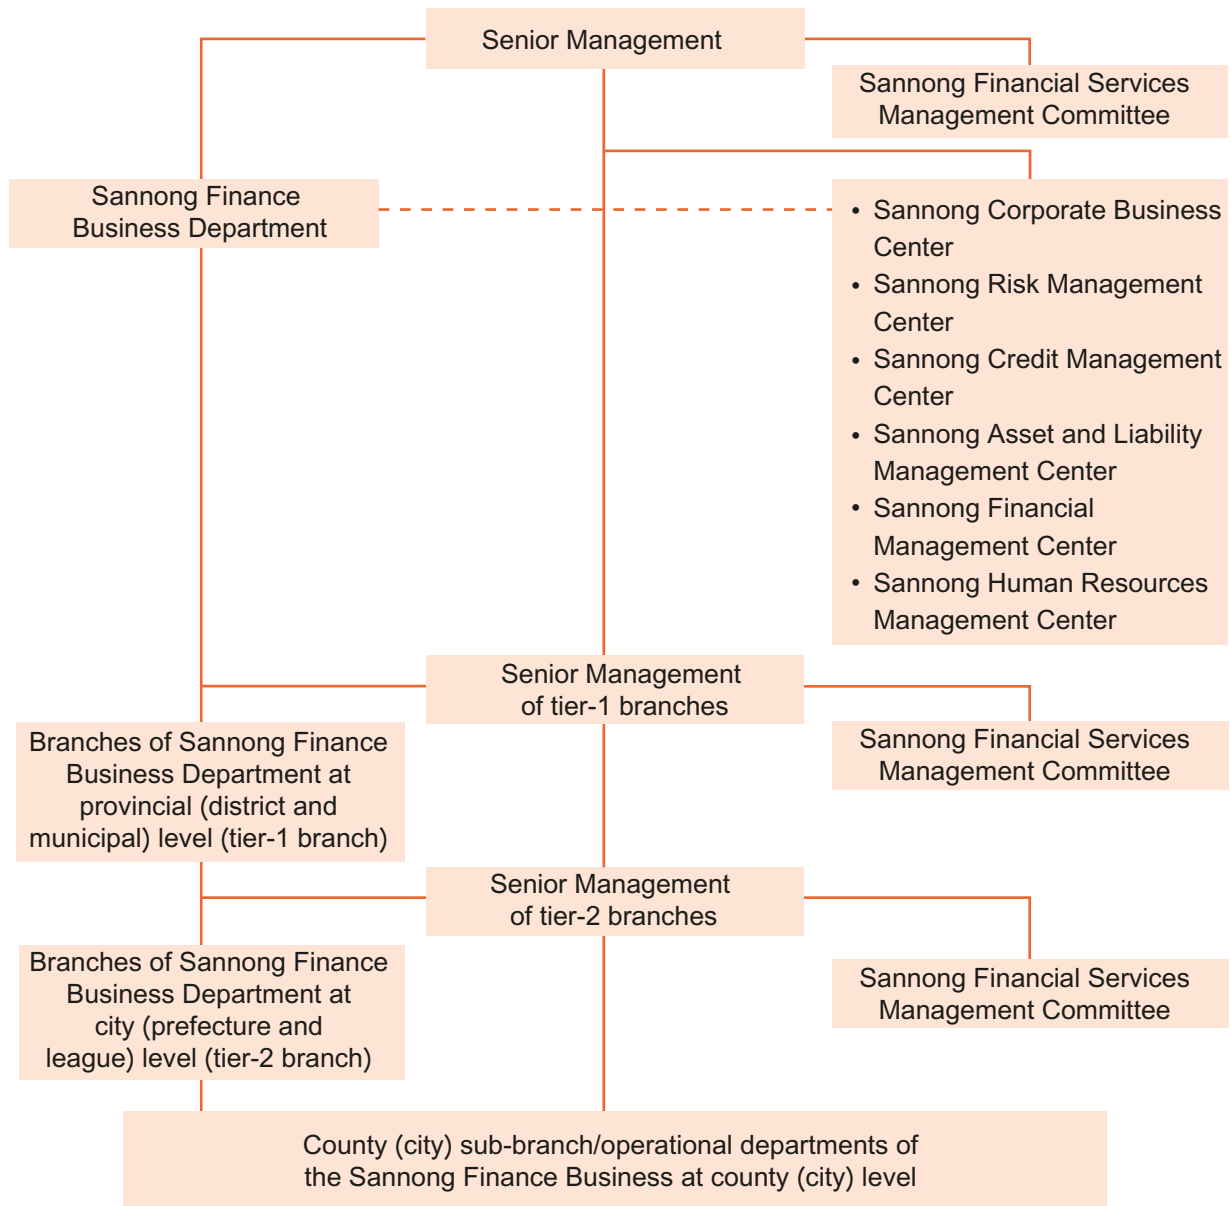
Senior Management

Sannong Financial Services Management Committee

Sannong Finance Business Department

• Sannong Corporate Business Center
• Sannong Risk Management Center
• Sannong Credit Management Center
• Sannong Asset and Liability Management Center
• Sannong Financial Management Center
• Sannong Human Resources Management Center

Senior Management of tier-1 branches

Sannong Financial Services Management Committee

Branches of Sannong Finance Business Department at provincial (district and municipal) level (tier-1 branch)

Senior Management of tier-2 branches

Sannong Financial Services Management Committee

Branches of Sannong Finance Business Department at city (prefecture and league) level (tier-2 branch)

County (city) sub-branch/operational departments of the Sannong Finance Business at county (city) level